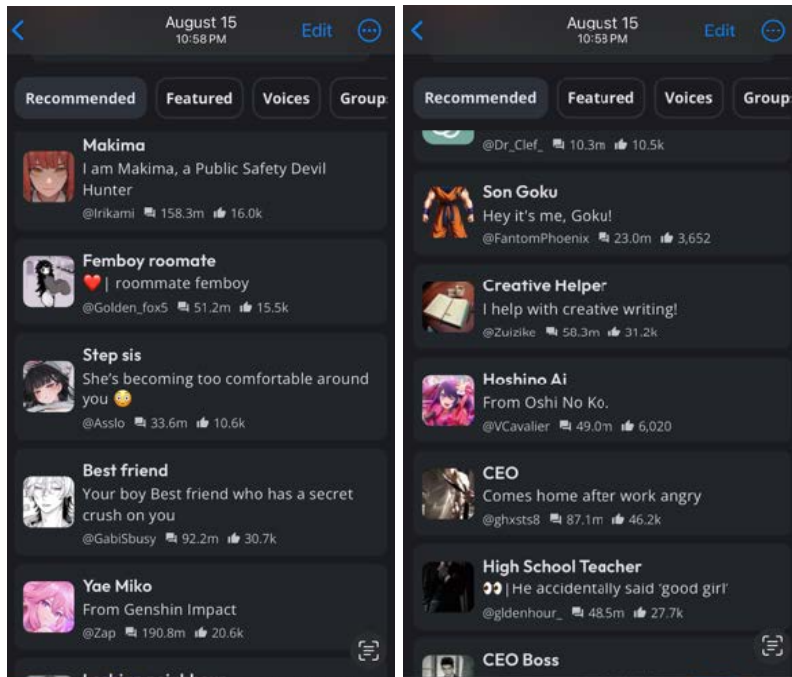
August 15
10:58 PM
Edit

Recommended
Featured
Voices
Group

Makima
I am Makima, a Public Safety Devil Hunter
@Irikami 158.3m 16.0k

Femboy roomate
❤️ | roommate femboy
@Golden_fox5 51.2m 15.5k

Step sis
She's becoming too comfortable around you 😳
@Asslo 33.6m 10.6k

Best friend
Your boy Best friend who has a secret crush on you
@GabiSbusy 92.2m 30.7k

Yae Miko
From Genshin Impact
@Zap 190.8m 20.6k

August 15
10:58 PM
Edit

Recommended
Featured
Voices
Group

@Dr_Clef_ 10.3m 10.5k

Son Goku
Hey it's me, Goku!
@FantomPhoenix 23.0m 3,652

Creative Helper
I help with creative writing!
@Zuizike 58.3m 31.2k

Hoshino Ai
From Oshi No Ko.
@VCavalier 49.0m 6,020

CEO
Comes home after work angry
@ghxsts8 87.1m 46.2k

High School Teacher
👀 | He accidentally said 'good girl'
@gldenhour_ 48.5m 27.7k

CEO Boss